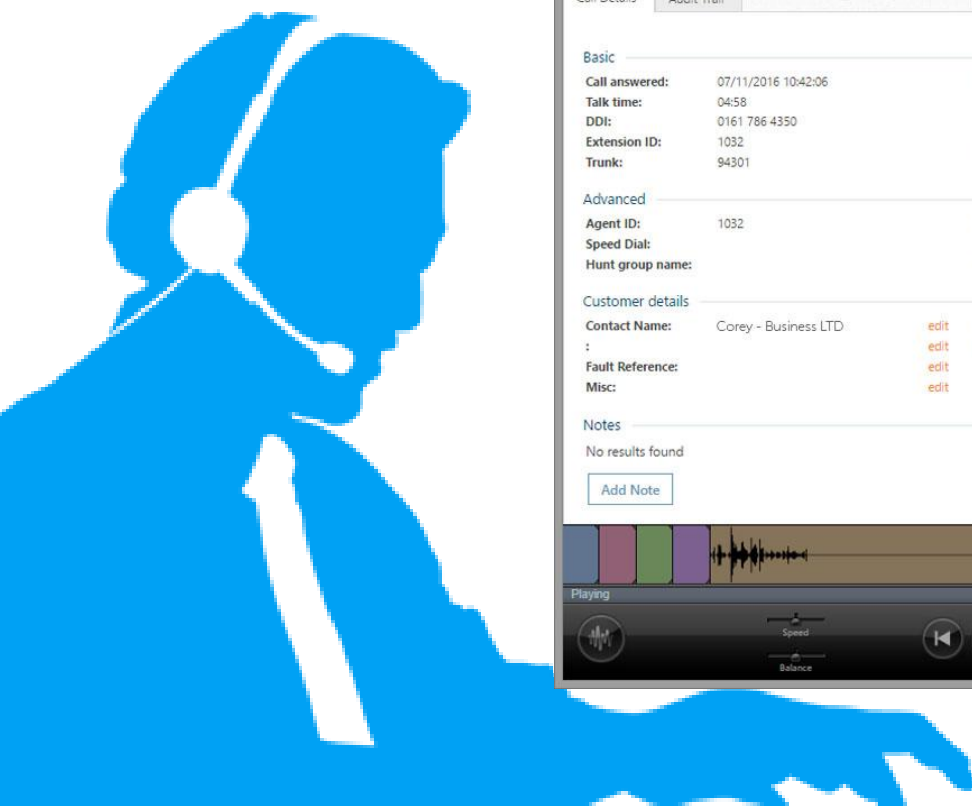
Call Details | Audit Trail

Basic
Call answered: 07/11/2016 10:42:06
Talk time: 04:58
DDI: 0161 786 4350
Extension ID: 1032
Trunk: 94301

Advanced
Agent ID: 1032
Speed Dial:
Hunt group name:

Customer details
Contact Name: Corey - Business LTD edit
: edit
Fault Reference: edit
Misc: edit

Notes
No results found
Add Note

Playing
Speed
Balance